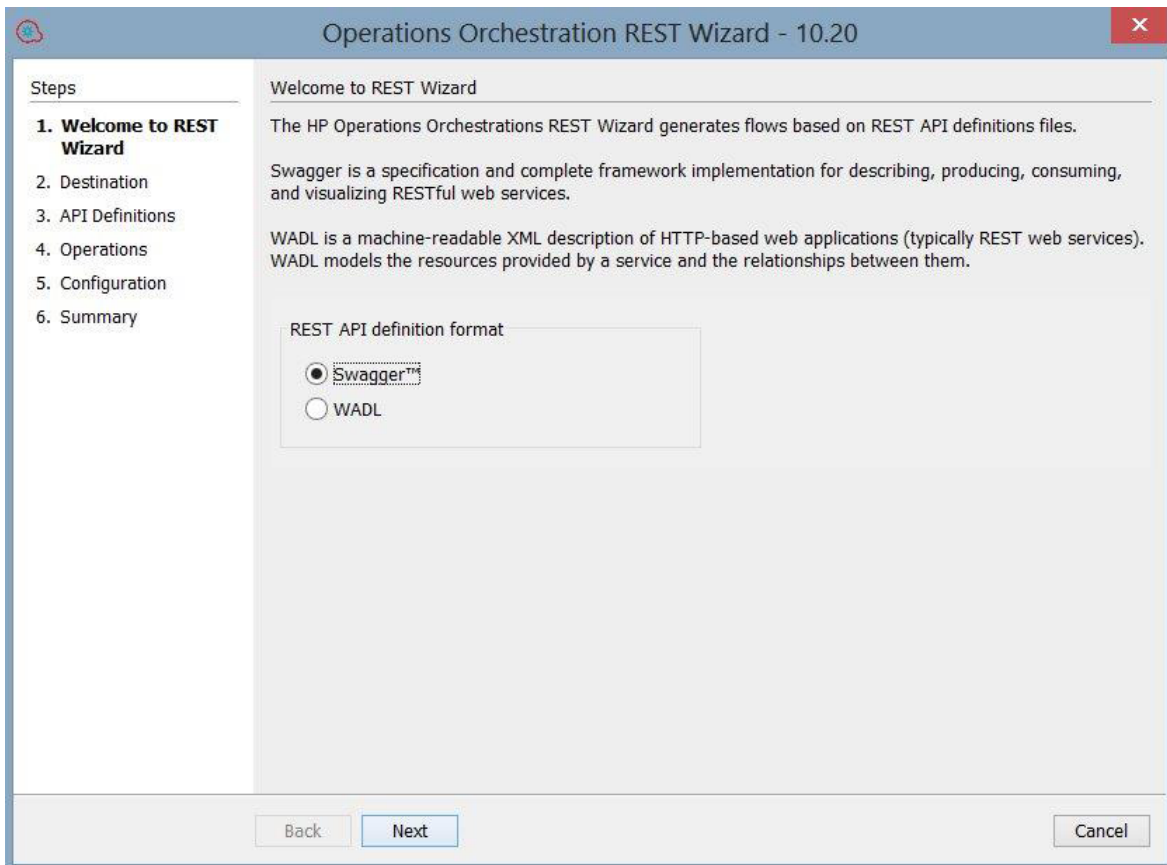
Operations Orchestration REST Wizard - 10.20

Steps

1. Welcome to REST Wizard
2. Destination
3. API Definitions
4. Operations
5. Configuration
6. Summary

Welcome to REST Wizard

The HP Operations Orchestrations REST Wizard generates flows based on REST API definitions files.

Swagger is a specification and complete framework implementation for describing, producing, consuming, and visualizing RESTful web services.

WADL is a machine-readable XML description of HTTP-based web applications (typically REST web services). WADL models the resources provided by a service and the relationships between them.

REST API definition format

Swagger™

WADL

Back Next Cancel